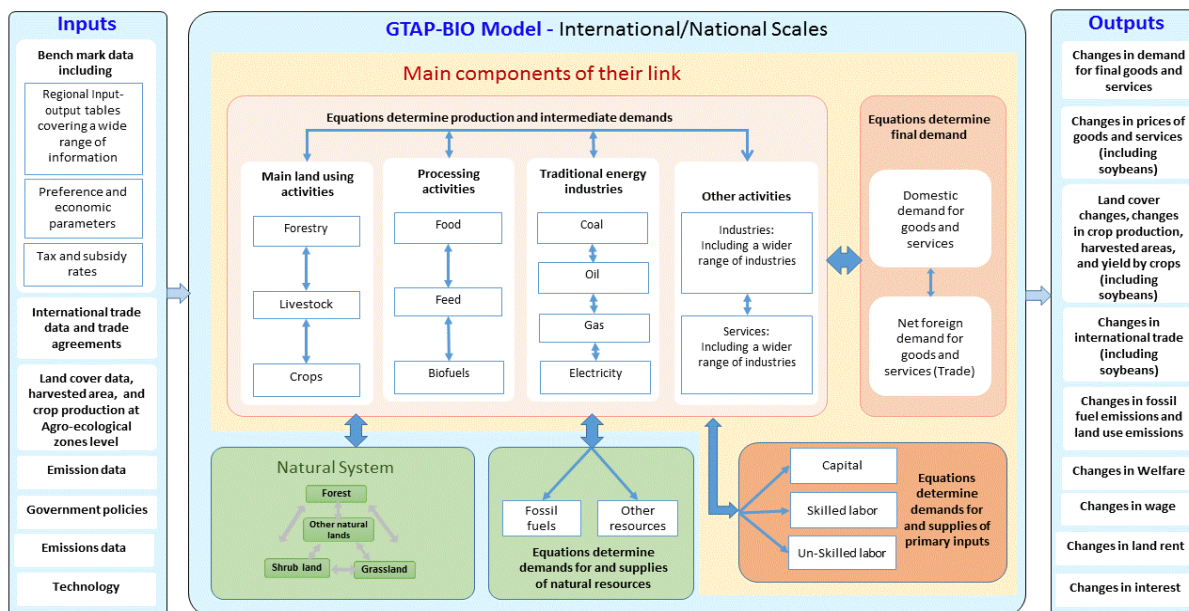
Inputs

Bench mark data including

Regional Input-output tables covering a wide range of information

Preference and economic parameters

Tax and subsidy rates

International trade data and trade agreements

Land cover data, harvested area, and crop production at Agro-ecological zones level

Emission data

Government policies

Emissions data

Technology

GTAP-BIO Model - International/National Scales

Main components of their link

Equations determine production and intermediate demands

Main land using activities

Forestry

Livestock

Crops

Processing activities

Food

Feed

Biofuels

Traditional energy industries

Coal

Oil

Gas

Electricity

Other activities

Industries: Including a wider range of industries

Services: Including a wider range of industries

Equations determine final demand

Domestic demand for goods and services

Net foreign demand for goods and services (Trade)

Natural System

Forest

Other natural lands

Shrub land

Grassland

Fossil fuels

Other resources

Equations determine demands for and supplies of natural resources

Capital

Skilled labor

Un-Skilled labor

Equations determine demands for and supplies of primary inputs

Outputs

Changes in demand for final goods and services

Changes in prices of goods and services (including soybeans)

Land cover changes, changes in crop production, harvested areas, and yield by crops (including soybeans)

Changes in international trade (including soybeans)

Changes in fossil fuel emissions and land use emissions

Changes in Welfare

Changes in wage

Changes in land rent

Changes in interest